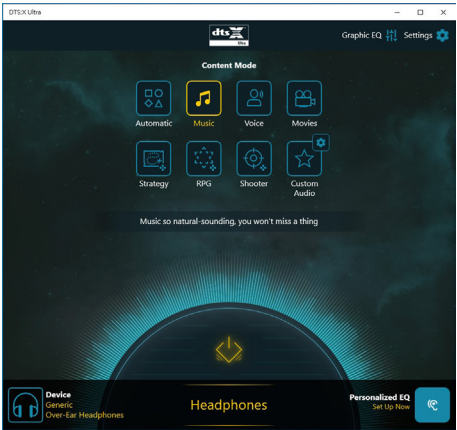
DTS:X Ultra

dts X Ultra

Graphic EQ Settings

Content Mode

Automatic
Music
Voice
Movies
Strategy
RPG
Shooter
Custom Audio

Music so natural-sounding, you won't miss a thing

Device
Generic
Over-Ear Headphones

Headphones

Personalized EQ
Set Up Now